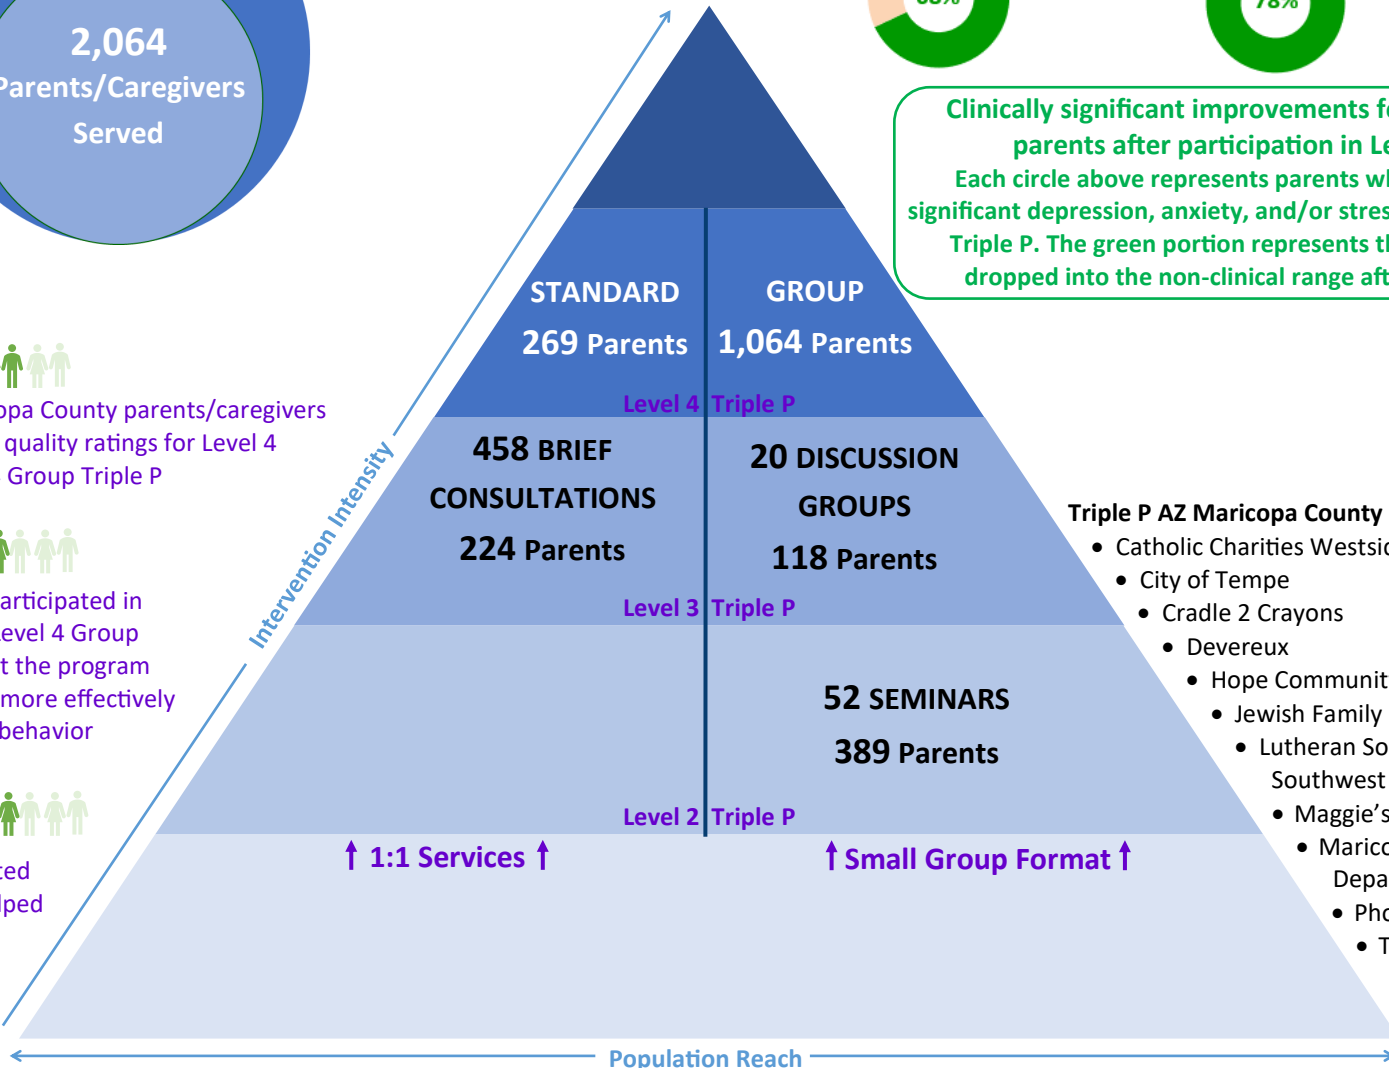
2,064
Parents/Caregivers
Served

opa County parents/caregivers
quality ratings for Level 4
Group Triple P

articipated in
evel 4 Group
t the program
more effectively
behavior

ted
lped

Intervention Intensity

STANDARD
269 Parents

GROUP
1,064 Parents

Level 4 Triple P

458 BRIEF
CONSULTATIONS
224 Parents

20 DISCUSSION
GROUPS
118 Parents

Level 3 Triple P

52 SEMINARS
389 Parents

Level 2 Triple P

1:1 Services

Small Group Format

Population Reach

Clinically significant improvements fo
parents after participation in Le
Each circle above represents parents wh
significant depression, anxiety, and/or stres
Triple P. The green portion represents th
dropped into the non-clinical range aft

Triple P AZ Maricopa County
• Catholic Charities Westsid
• City of Tempe
• Cradle 2 Crayons
• Devereux
• Hope Communit
• Jewish Family
• Lutheran So
Southwest
• Maggie's
• Marico
Depa
• Pho
• T